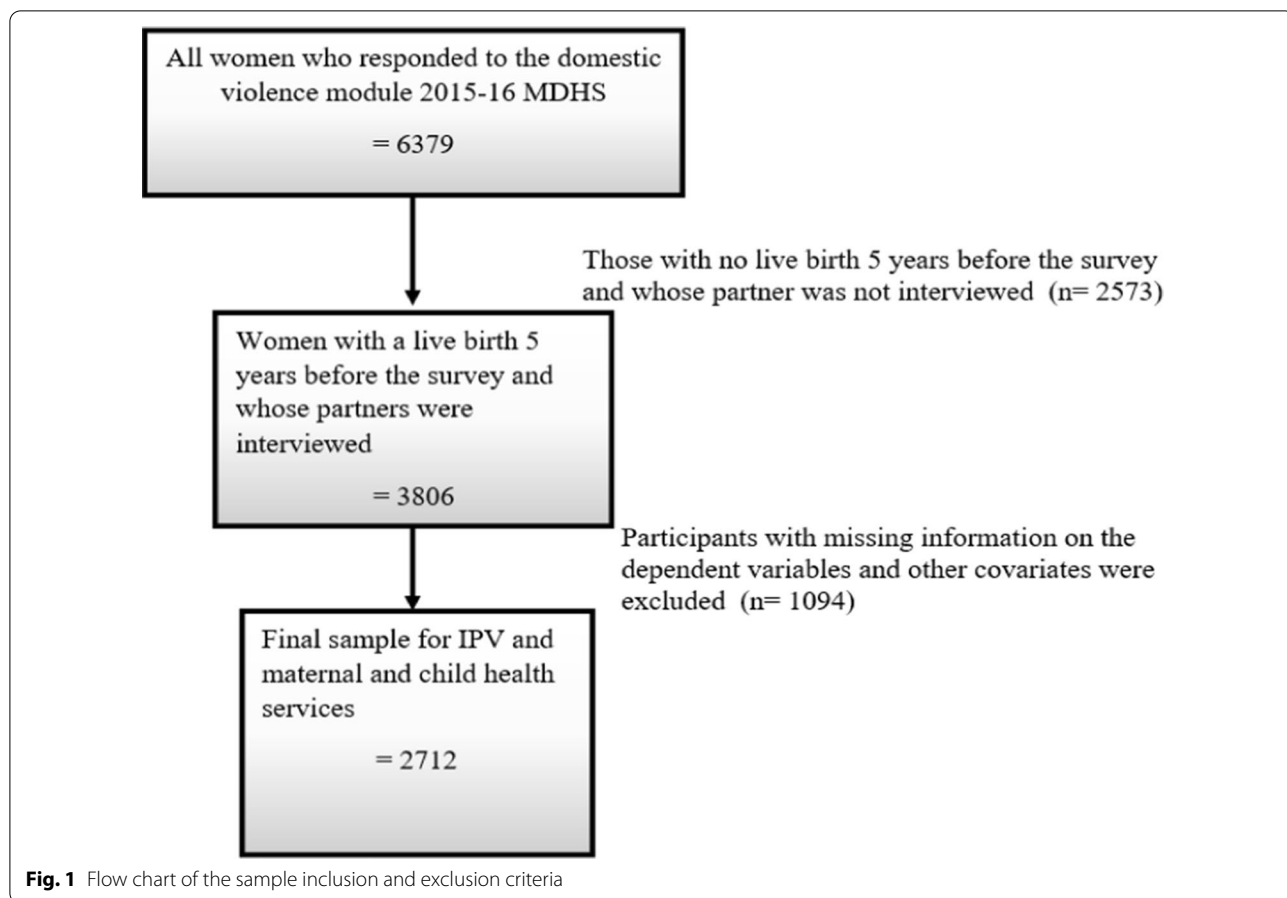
All women who responded to the domestic violence module 2015-16 MDHS

= 6379

Those with no live birth 5 years before the survey and whose partner was not interviewed (n= 2573)

Women with a live birth 5 years before the survey and whose partners were interviewed

= 3806

Participants with missing information on the dependent variables and other covariates were excluded (n= 1094)

Final sample for IPV and maternal and child health services

= 2712

**Fig. 1** Flow chart of the sample inclusion and exclusion criteria